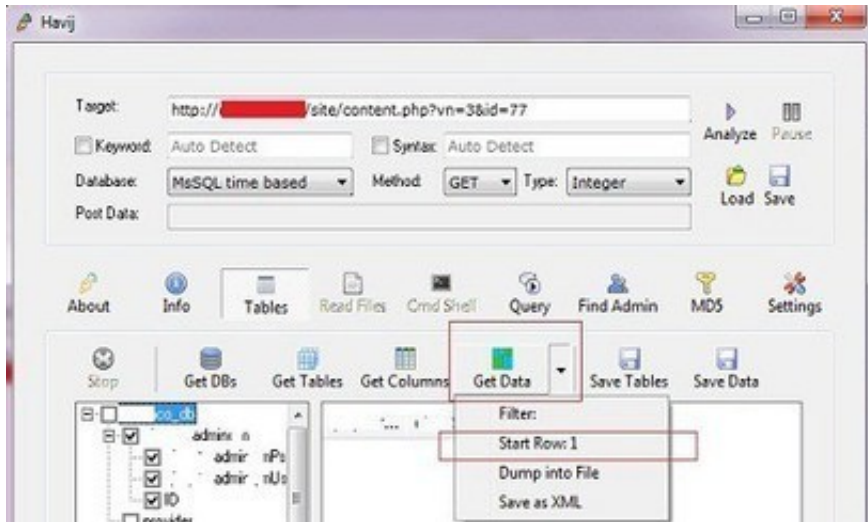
Havij

Target: http://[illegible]/site/content.php?vn=3&id=77

Analyze Pause

Keyword: Auto Detect

Syntax: Auto Detect

Database: MsSQL time based

Method: GET

Type: Integer

Load Save

Post Data:

About Info Tables Read Files Cmd Shell Query Find Admin MD5 Settings

Stop Get DBs Get Tables Get Columns Get Data Save Tables Save Data

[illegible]o_db
admin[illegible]
admin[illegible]
admin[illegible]
ID
provider

Filter:
Start Row: 1
Dump into File
Save as XML